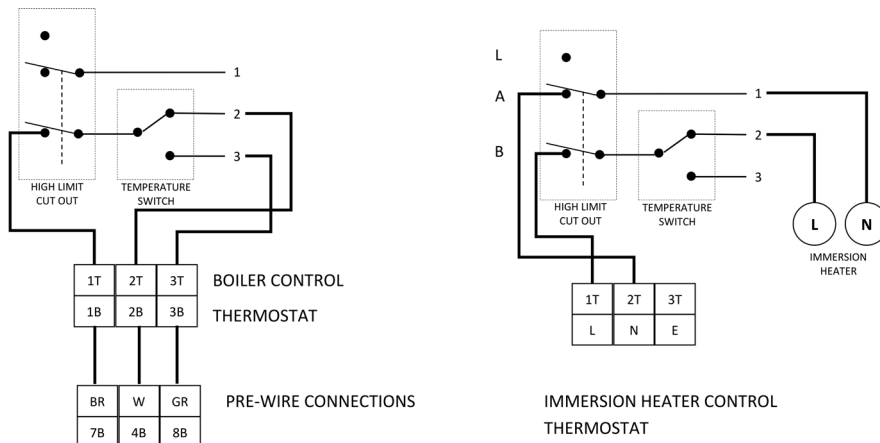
1

2

3

HIGH LIMIT CUT OUT

TEMPERATURE SWITCH

| 1T | 2T | 3T |
|---|---|---|
| 1B | 2B | 3B |

BOILER CONTROL THERMOSTAT

| BR | W | GR |
|---|---|---|
| 7B | 4B | 8B |

PRE-WIRE CONNECTIONS

L

A

B

1

2

3

HIGH LIMIT CUT OUT

TEMPERATURE SWITCH

L

N

IMMERSION HEATER

| 1T | 2T | 3T |
|---|---|---|
| L | N | E |

IMMERSION HEATER CONTROL THERMOSTAT